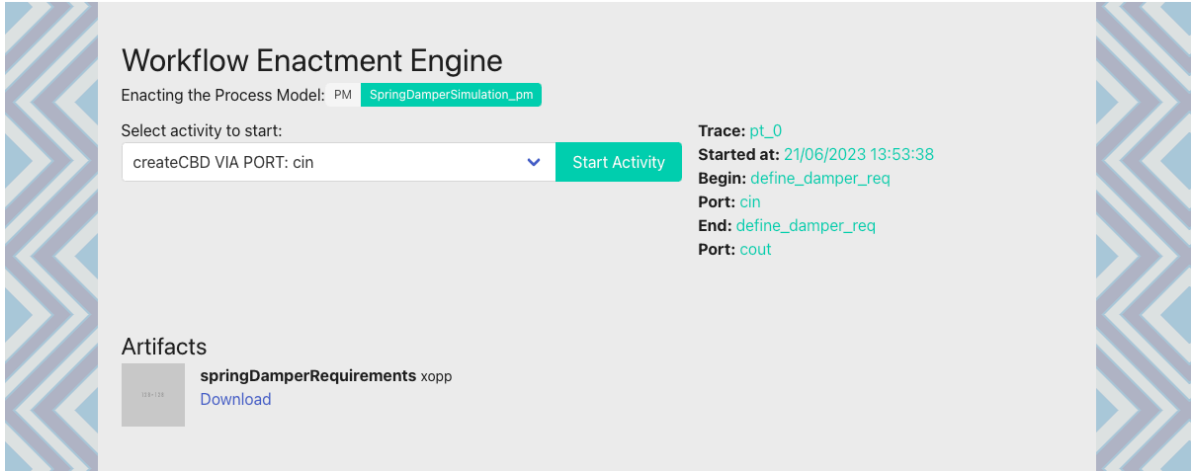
Workflow Enactment Engine

Enacting the Process Model: PM SpringDamperSimulation_pm

Select activity to start:

createCBD VIA PORT: cin

Start Activity

Trace: pt_0
Started at: 21/06/2023 13:53:38
Begin: define_damper_req
Port: cin
End: define_damper_req
Port: cout

Artifacts

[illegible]

springDamperRequirements xopp
Download